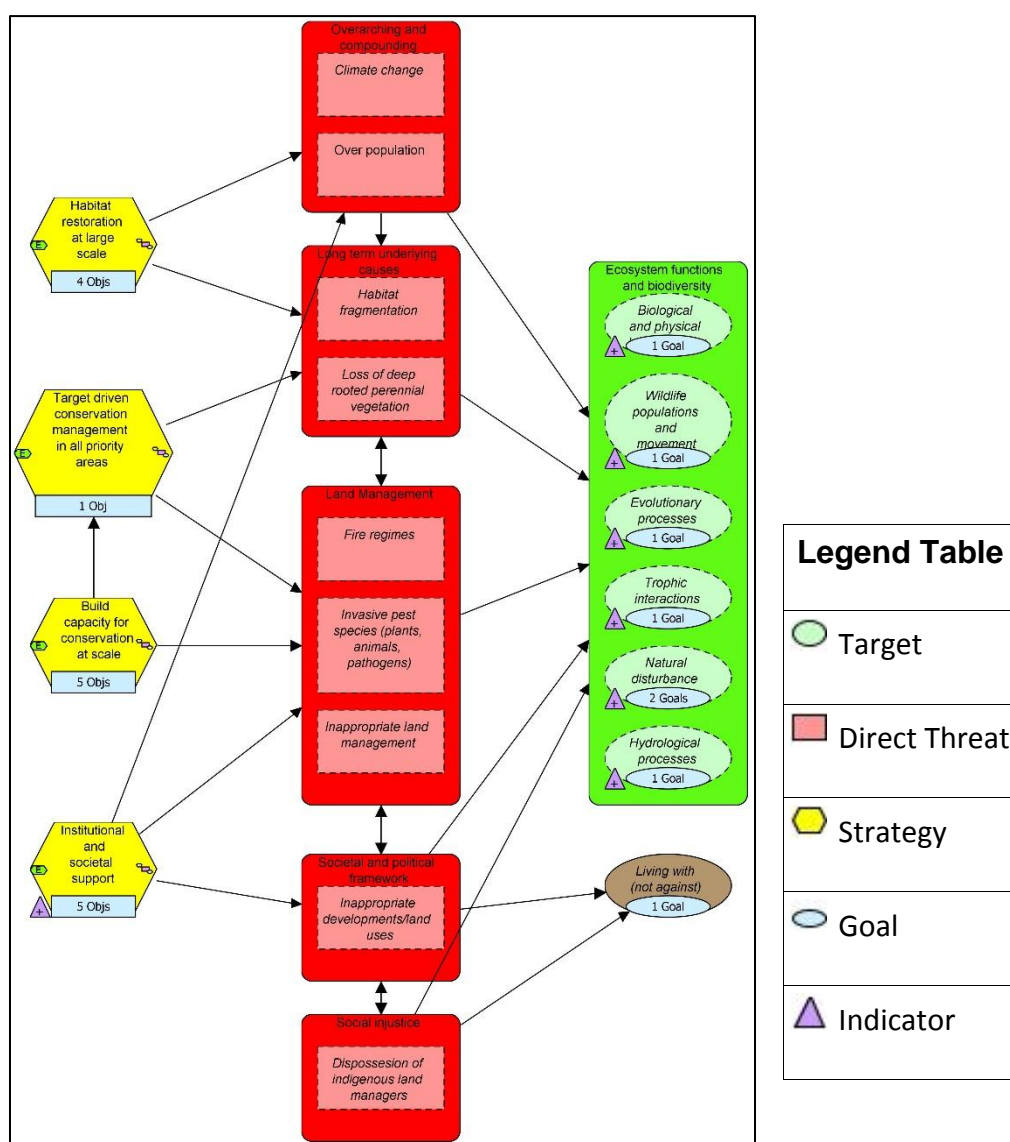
Habitat restoration at large scale
4 Objs

Target driven conservation management in all priority areas
1 Obj

Build capacity for conservation at scale
5 Objs

Institutional and societal support
5 Objs

Overarching and compounding
Climate change
Over population

Long term underlying causes
Habitat fragmentation
Loss of deep rooted perennial vegetation

Land Management
Fire regimes
Invasive pest species (plants, animals, pathogens)
Inappropriate land management

Societal and political framework
Inappropriate developments/land uses

Social injustice
Dispossesion of indigenous land managers

Ecosystem functions and biodiversity
Biological and physical
1 Goal
Wildlife populations and movement
1 Goal
Evolutionary processes
1 Goal
Trophic interactions
1 Goal
Natural disturbance
2 Goals
Hydrological processes
1 Goal

Living with (not against)
1 Goal

| Legend Table |
|---|
| Target |
| Direct Threat |
| Strategy |
| Goal |
| Indicator |